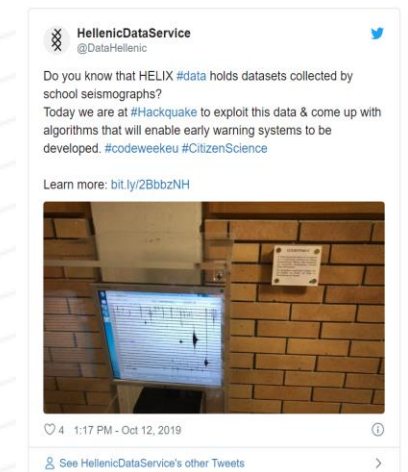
HellenicDataService
@DataHellenic

Do you know that HELIX #data holds datasets collected by school seismographs?
Today we are at #Hackquake to exploit this data & come up with algorithms that will enable early warning systems to be developed. #codeweekeu #CitizenScience

Learn more: bit.ly/2BbbzNH

4 1:17 PM - Oct 12, 2019

See HellenicDataService's other Tweets